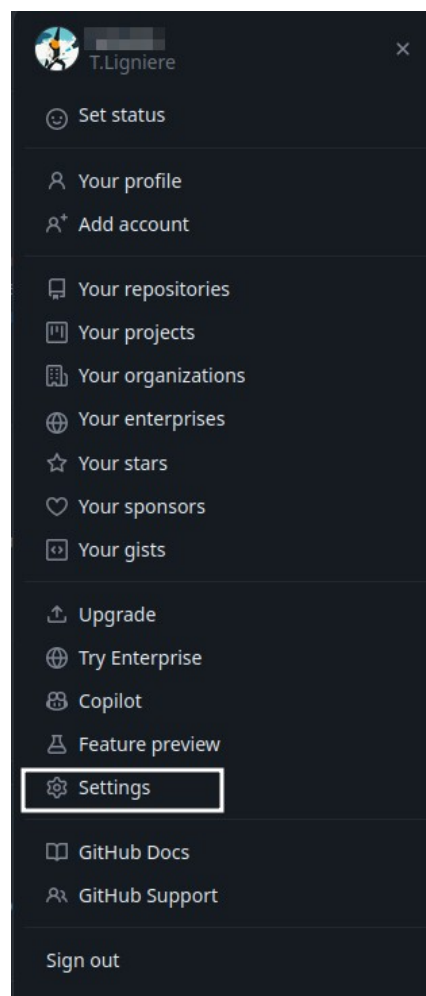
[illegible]
T.Ligniere

Set status

Your profile
Add account

Your repositories
Your projects
Your organizations
Your enterprises
Your stars
Your sponsors
Your gists

Upgrade
Try Enterprise
Copilot
Feature preview
Settings

GitHub Docs
GitHub Support

Sign out